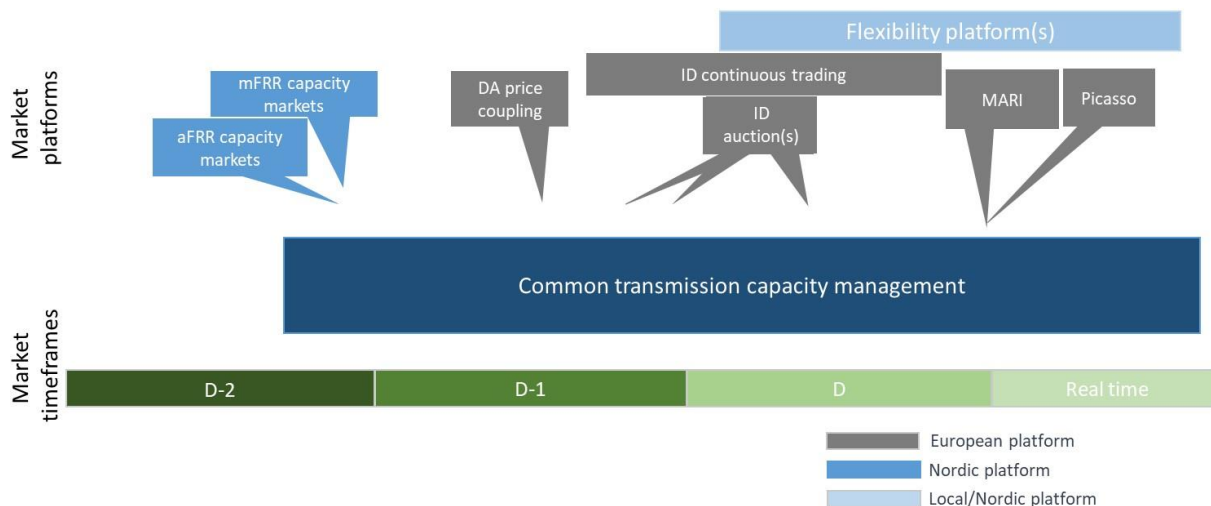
Market platforms

Flexibility platform(s)

mFRR capacity markets

aFRR capacity markets

DA price coupling

ID continuous trading

ID auction(s)

MARI

Picasso

Common transmission capacity management

Market timeframes

D-2

D-1

D

Real time

European platform

Nordic platform

Local/Nordic platform